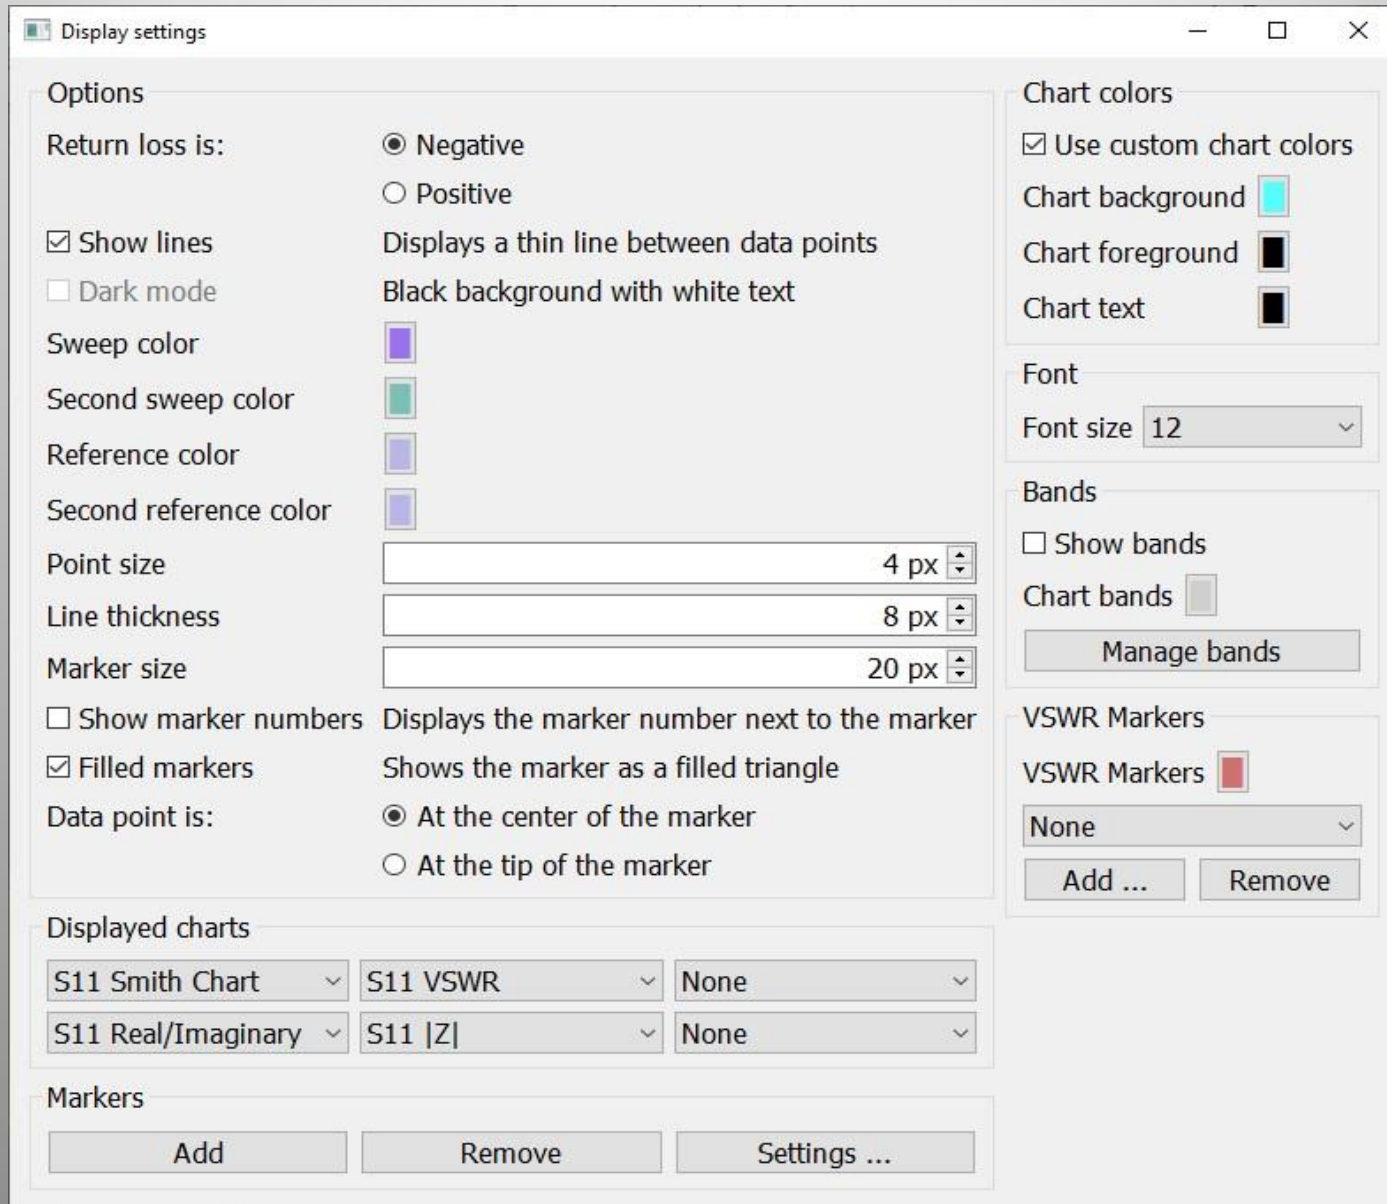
Display settings

Options

Return loss is: Negative

Positive

Show lines Displays a thin line between data points

Dark mode Black background with white text

Sweep color

Second sweep color

Reference color

Second reference color

Point size 4 px

Line thickness 8 px

Marker size 20 px

Show marker numbers Displays the marker number next to the marker

Filled markers Shows the marker as a filled triangle

Data point is: At the center of the marker

At the tip of the marker

Displayed charts

| S11 Smith Chart | S11 VSWR | None |
|---|---|---|
| S11 Real/Imaginary | S11 \|Z\| | None |

Markers

Add Remove Settings ...

Chart colors

Use custom chart colors

Chart background

Chart foreground

Chart text

Font

Font size 12

Bands

Show bands

Chart bands

Manage bands

VSWR Markers

VSWR Markers

None

Add ... Remove